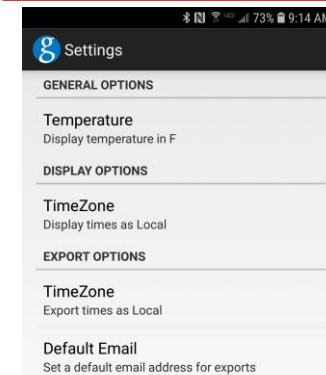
73% 9:14 AM

Settings

GENERAL OPTIONS

Temperature
Display temperature in F

DISPLAY OPTIONS

TimeZone
Display times as Local

EXPORT OPTIONS

TimeZone
Export times as Local

Default Email
Set a default email address for exports